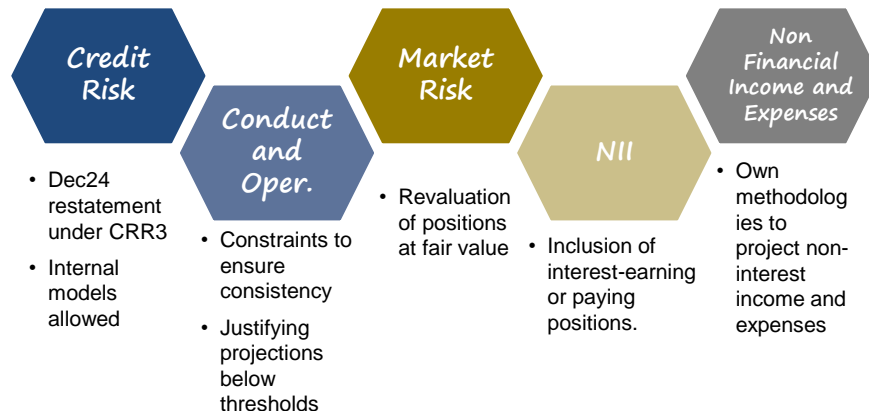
Credit Risk

• Dec24 restatement under CRR3
• Internal models allowed

Conduct and Oper.

• Constraints to ensure consistency
• Justifying projections below thresholds

Market Risk

• Revaluation of positions at fair value

NII

• Inclusion of interest-earning or paying positions.

Non Financial Income and Expenses

• Own methodologies to project non-interest income and expenses